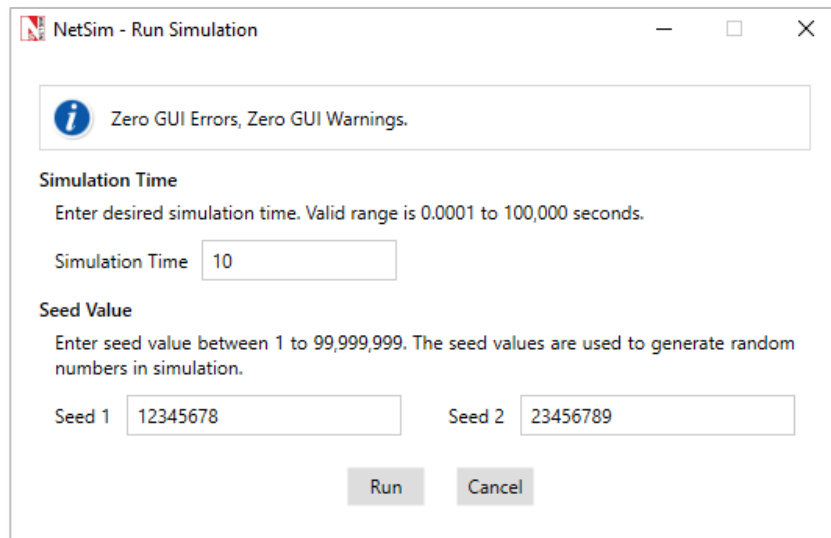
NetSim - Run Simulation

Zero GUI Errors, Zero GUI Warnings.

Simulation Time

Enter desired simulation time. Valid range is 0.0001 to 100,000 seconds.

Simulation Time 10

Seed Value

Enter seed value between 1 to 99,999,999. The seed values are used to generate random numbers in simulation.

Seed 1 12345678

Seed 2 23456789

Run

Cancel